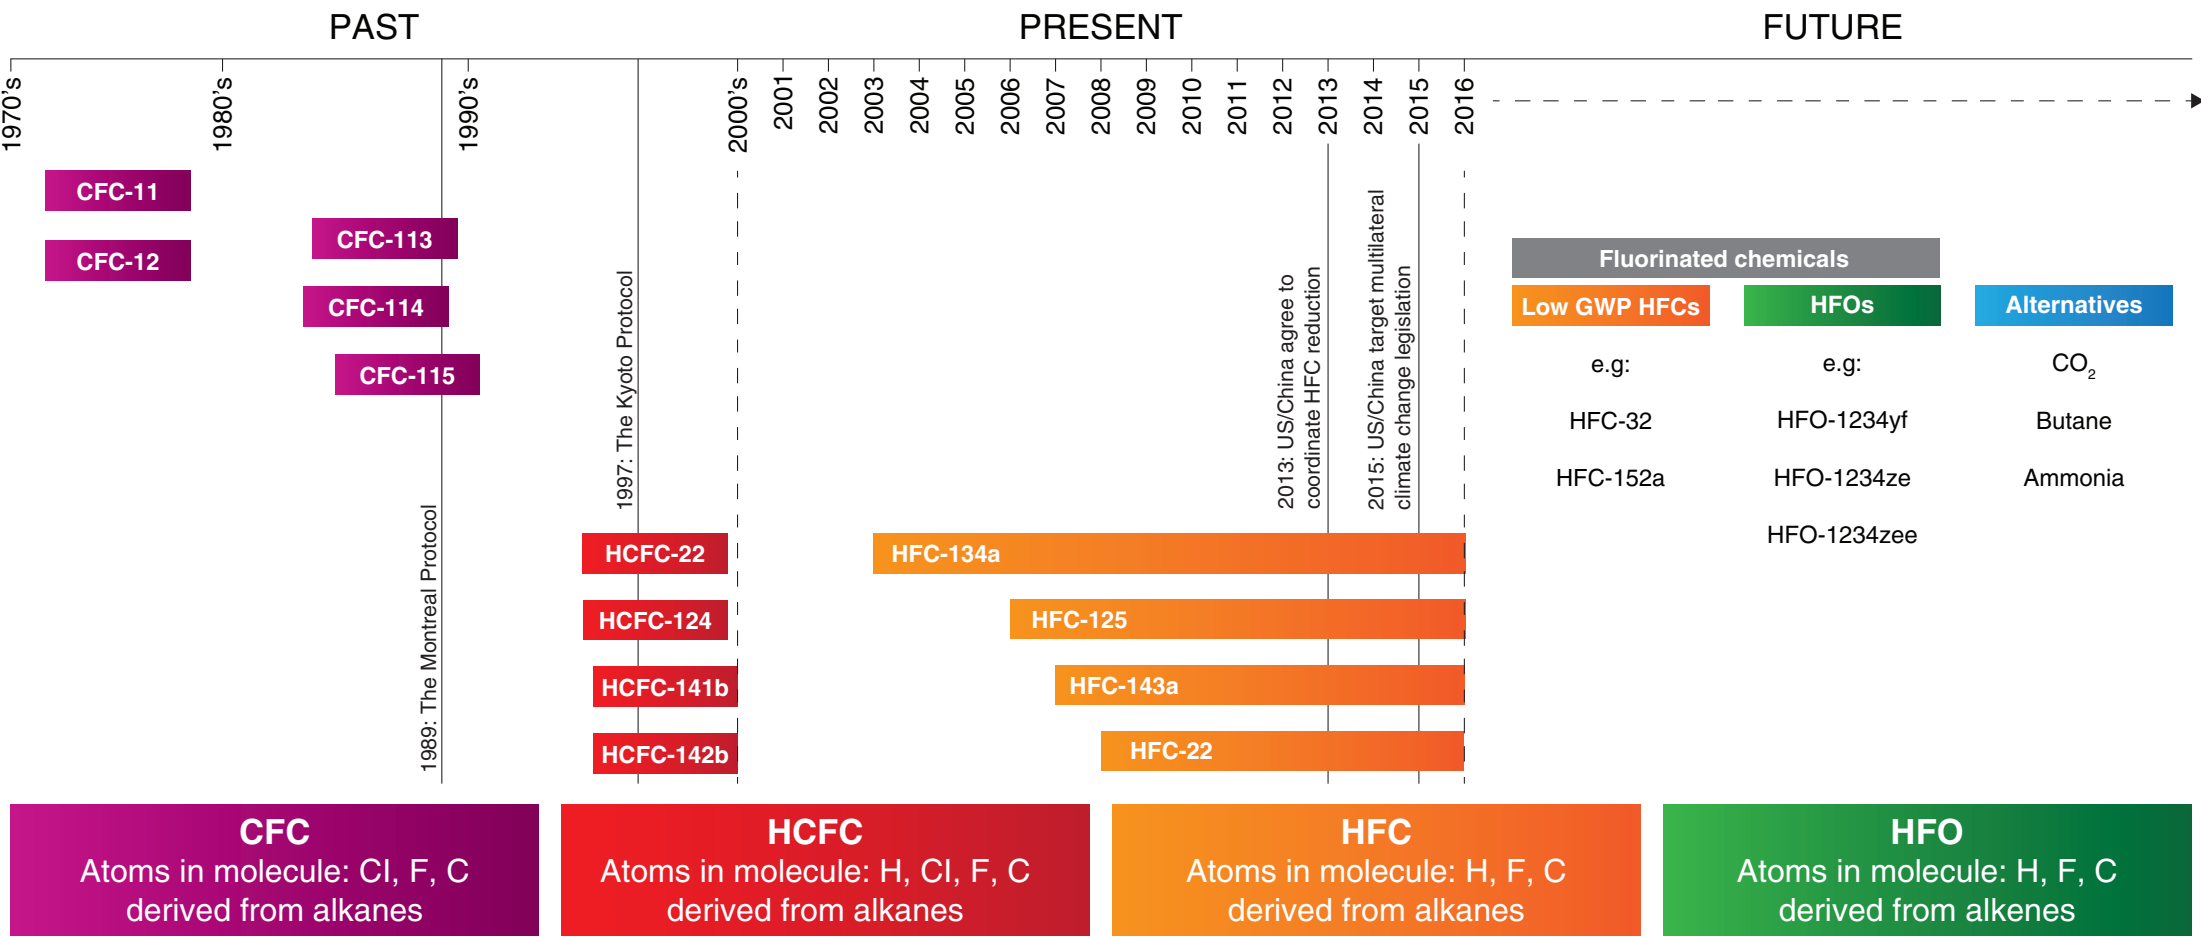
PAST

PRESENT

FUTURE

1970's
1980's
1990's
2000's
2001
2002
2003
2004
2005
2006
2007
2008
2009
2010
2011
2012
2013
2014
2015
2016

CFC-11
CFC-12
CFC-113
CFC-114
CFC-115

1989: The Montreal Protocol

1997: The Kyoto Protocol

2013: US/China agree to coordinate HFC reduction

2015: US/China target multilateral climate change legislation

HCFC-22
HCFC-124
HCFC-141b
HCFC-142b

HFC-134a
HFC-125
HFC-143a
HFC-22

Fluorinated chemicals

Low GWP HFCs
e.g:
HFC-32
HFC-152a

HFOs
e.g:
HFO-1234yf
HFO-1234ze
HFO-1234zee

Alternatives
$CO_2$
Butane
Ammonia

CFC
Atoms in molecule: Cl, F, C
derived from alkanes

HCFC
Atoms in molecule: H, Cl, F, C
derived from alkanes

HFC
Atoms in molecule: H, F, C
derived from alkanes

HFO
Atoms in molecule: H, F, C
derived from alkenes